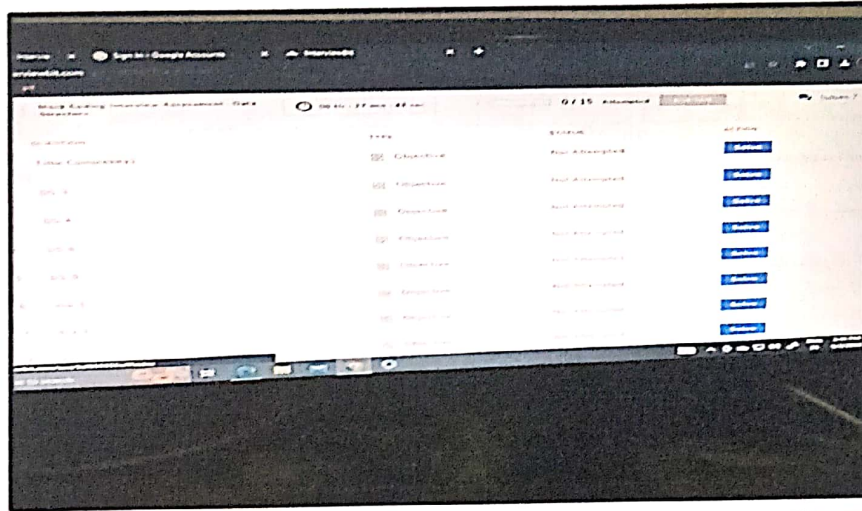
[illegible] Sign in - Google Accounts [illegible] Interviewbit

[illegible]rviewbit.com

Mock Coding Interview Assessment: Data Structures

00 Hr : 37 min : 41 sec

0 / 15 Attempted

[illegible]

| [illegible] | TYPE | STATUS | ACTION |
|---|---|---|---|
| Total Connectivity | Objective | Not Attempted | Solve |
| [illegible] | Objective | Not Attempted | Solve |
| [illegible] | Objective | Not Attempted | Solve |
| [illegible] | Objective | Not Attempted | Solve |
| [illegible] | Objective | Not Attempted | Solve |
| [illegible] | Objective | Not Attempted | Solve |
| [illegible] | Objective | Not Attempted | Solve |
| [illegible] | Objective | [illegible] | Solve |